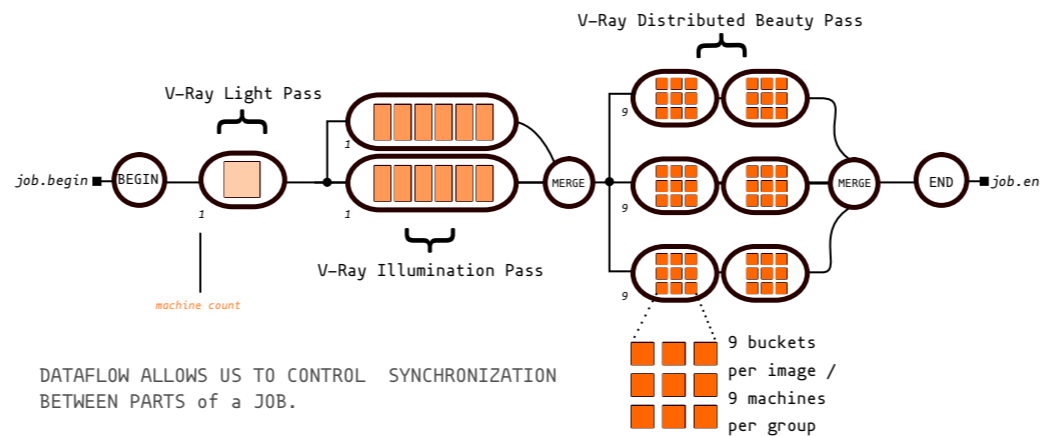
V-Ray Distributed Beauty Pass

V-Ray Light Pass

job.begin

BEGIN

1

1

1

MERGE

9

9

9

MERGE

END

job.en

V-Ray Illumination Pass

machine count

9 buckets per image / 9 machines per group

DATAFLOW ALLOWS US TO CONTROL SYNCHRONIZATION BETWEEN PARTS of a JOB.